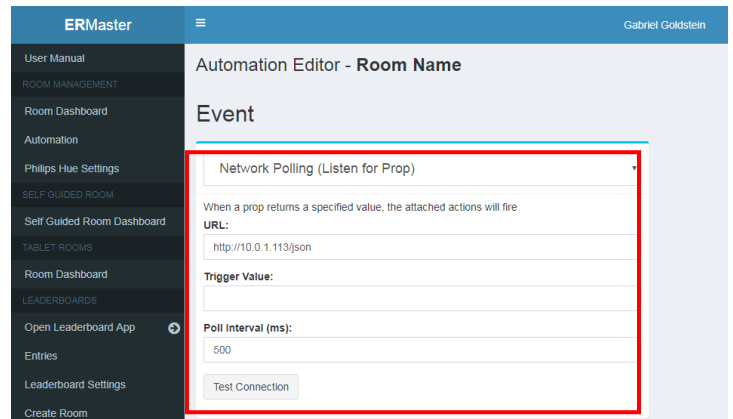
ERMaster

≡

Gabriel Goldstein

User Manual

ROOM MANAGEMENT

Room Dashboard

Automation

Philips Hue Settings

SELF GUIDED ROOM

Self Guided Room Dashboard

TABLET ROOMS

Room Dashboard

LEADERBOARDS

Open Leaderboard App

Entries

Leaderboard Settings

Create Room

Automation Editor - **Room Name**

Event

Network Polling (Listen for Prop)

When a prop returns a specified value, the attached actions will fire

URL:

http://10.0.1.113/json

Trigger Value:

Poll Interval (ms):

500

Test Connection